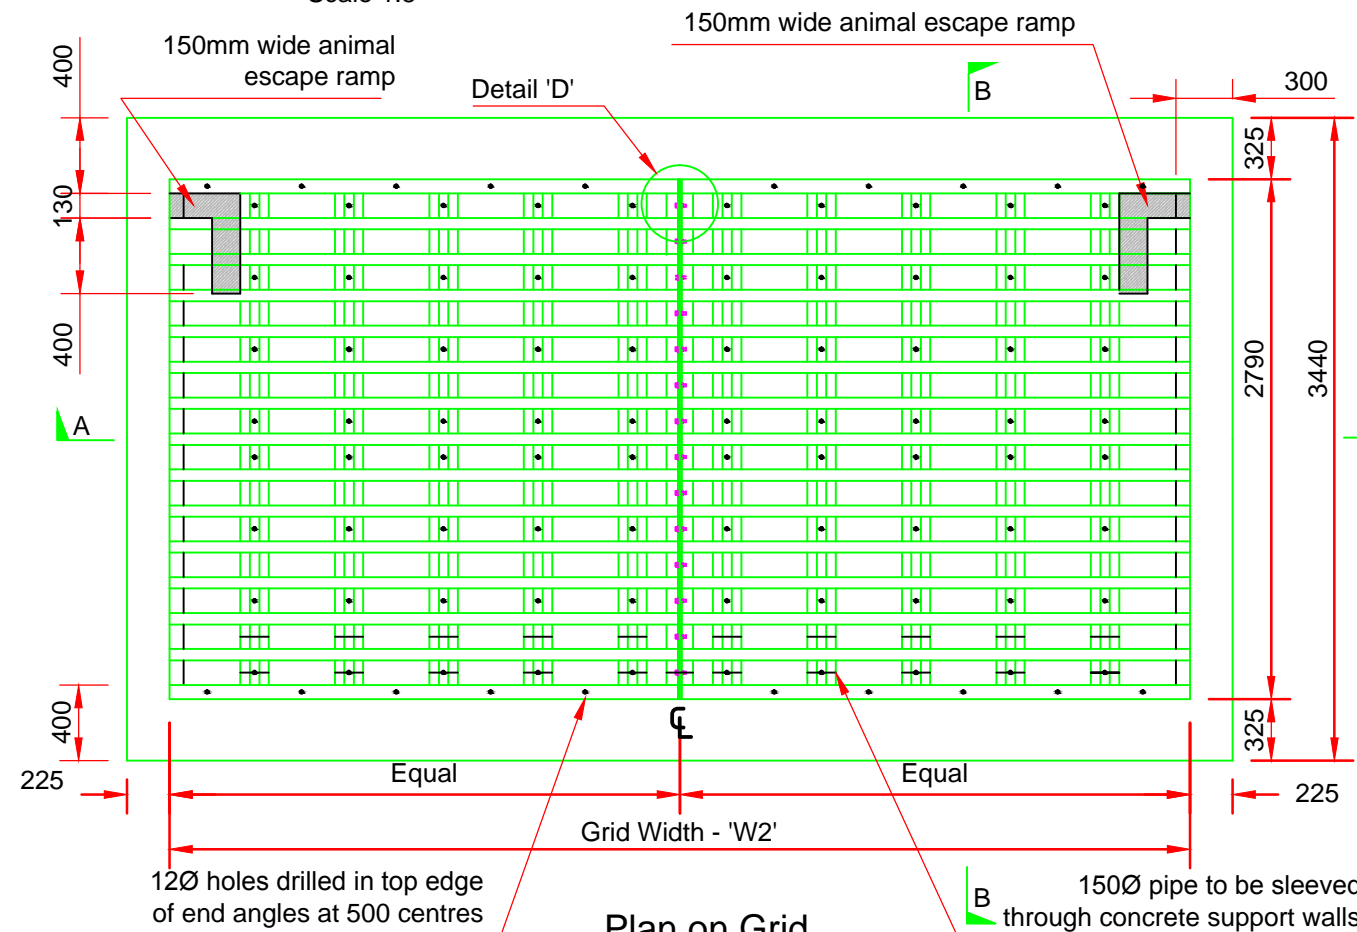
150mm wide animal escape ramp

150mm wide animal escape ramp

Detail 'D'

B

300

400

130

400

325

2790

3440

A

400

325

225

Equal

Equal

225

Grid Width - 'W2'

12Ø holes drilled in top edge of end angles at 500 centres

B

150Ø pipe to be sleeved through concrete support walls

Plan on Grid